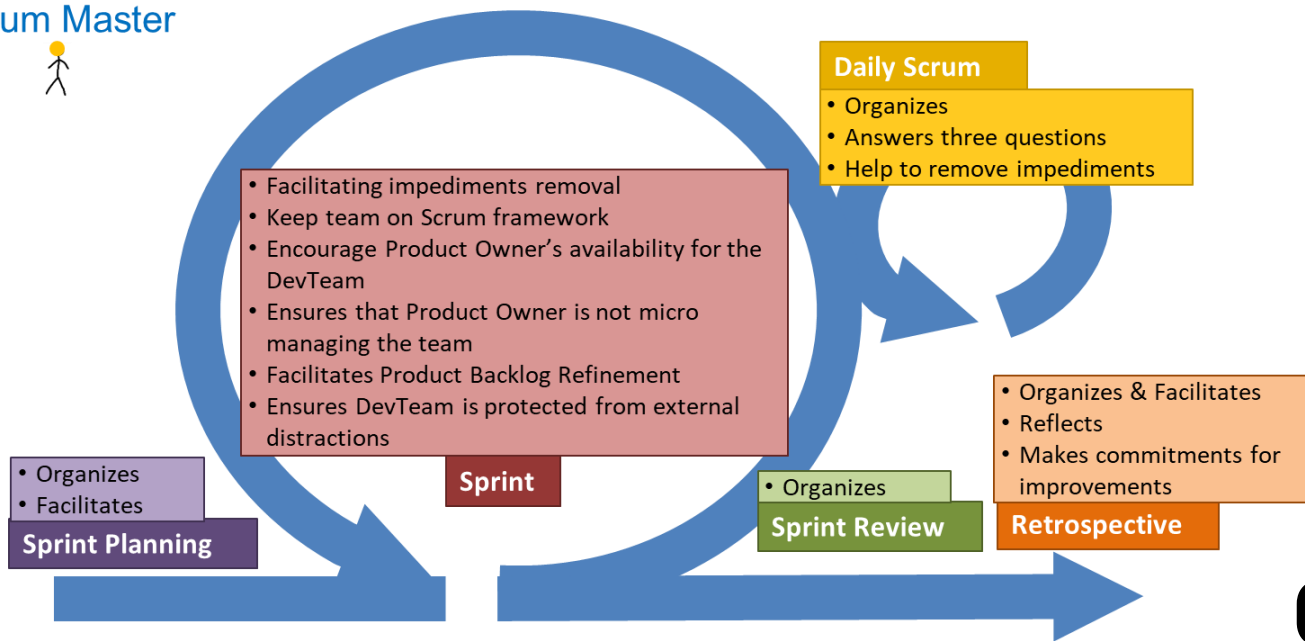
um Master

Daily Scrum
• Organizes
• Answers three questions
• Help to remove impediments

• Facilitating impediments removal
• Keep team on Scrum framework
• Encourage Product Owner's availability for the DevTeam
• Ensures that Product Owner is not micro managing the team
• Facilitates Product Backlog Refinement
• Ensures DevTeam is protected from external distractions

Sprint

• Organizes
• Facilitates

Sprint Planning

• Organizes

Sprint Review

• Organizes & Facilitates
• Reflects
• Makes commitments for improvements

Retrospective